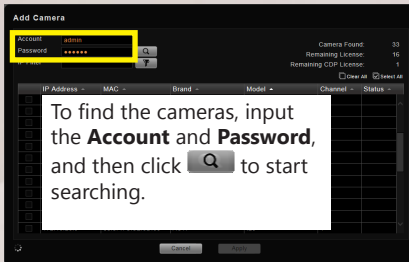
Add Camera

Account admin
Password ••••••
IP Filter

Camera Found: 33
Remaining License: 16
Remaining CDP License: 1
Clear All Select All

IP Address MAC Brand Model Channel Status

To find the cameras, input the **Account** and **Password**, and then click to start searching.

Cancel Apply